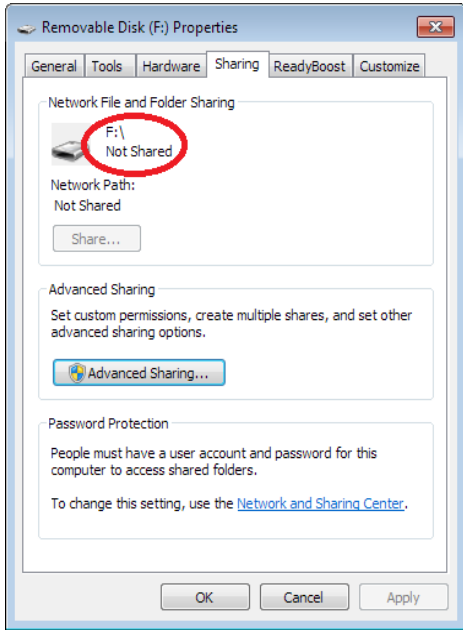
Removable Disk (F:) Properties

General | Tools | Hardware | Sharing | ReadyBoost | Customize

Network File and Folder Sharing

F:\
Not Shared

Network Path:
Not Shared

Share...

Advanced Sharing

Set custom permissions, create multiple shares, and set other advanced sharing options.

Advanced Sharing...

Password Protection

People must have a user account and password for this computer to access shared folders.

To change this setting, use the Network and Sharing Center.

OK | Cancel | Apply